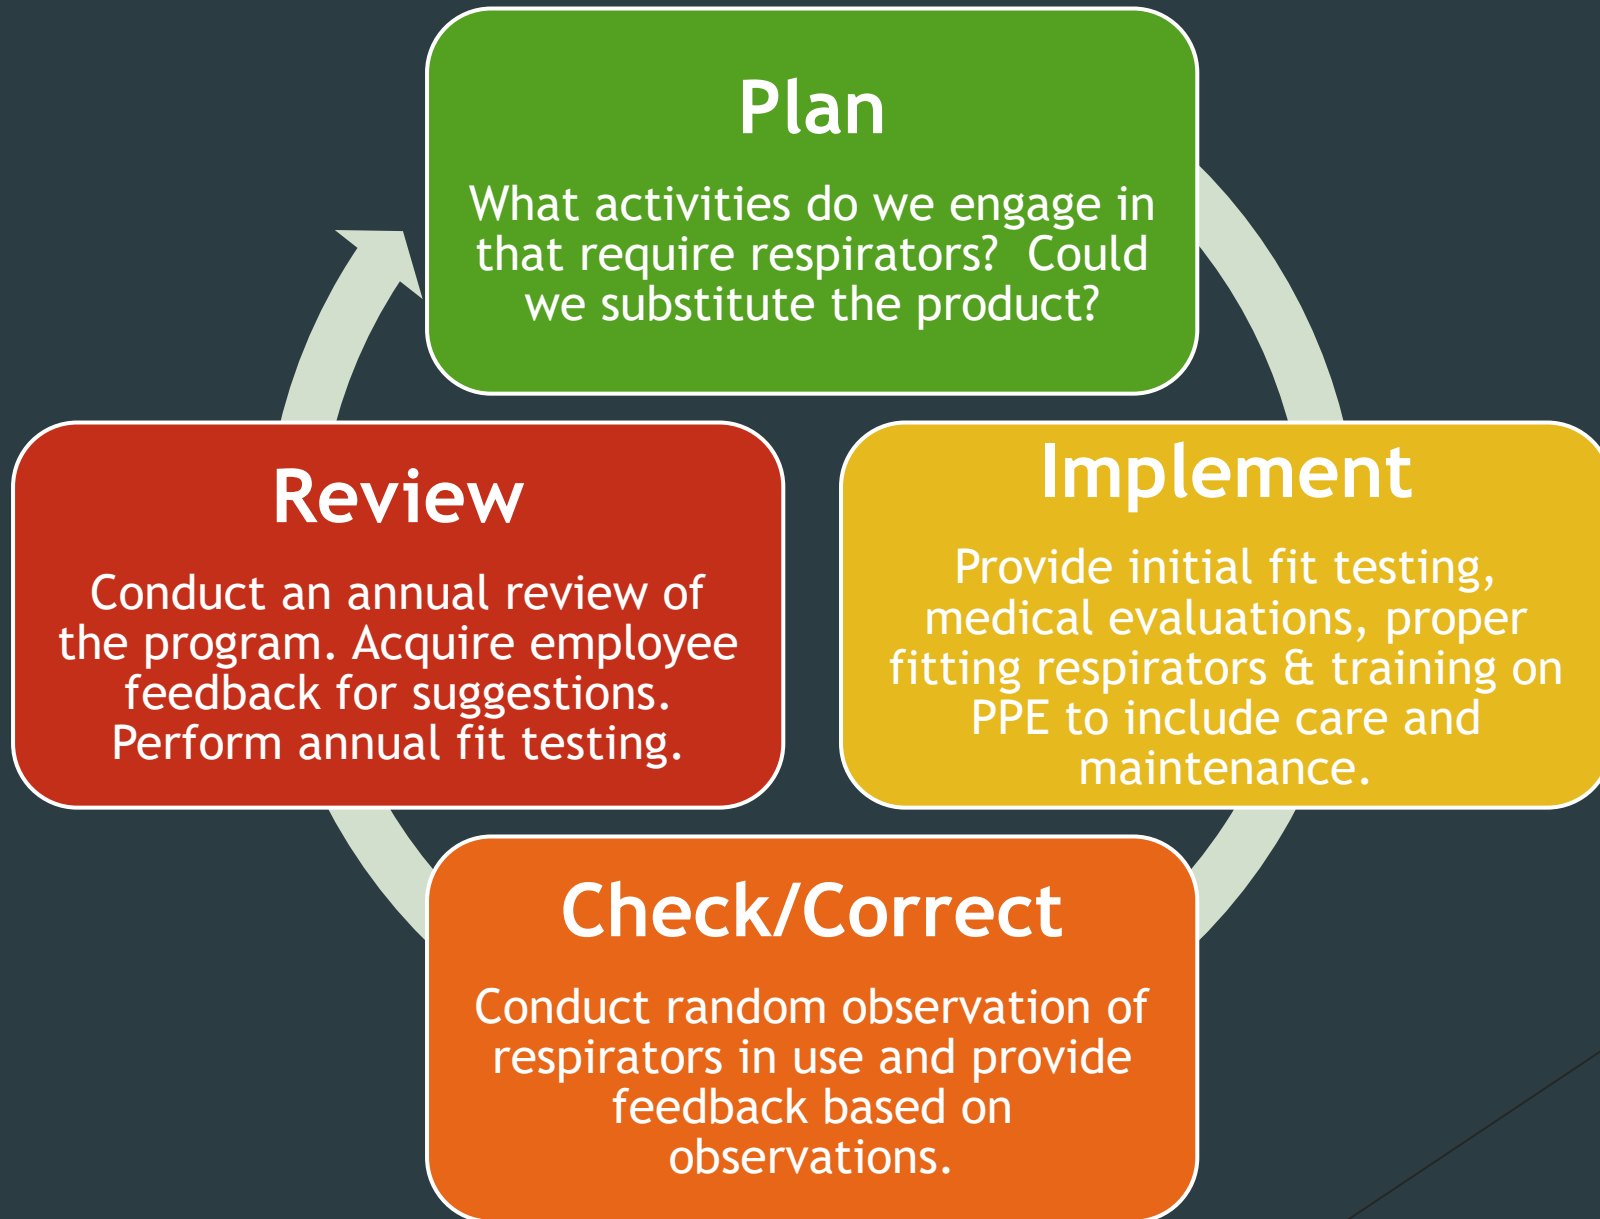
Plan

What activities do we engage in that require respirators?  Could we substitute the product?

Implement

Provide initial fit testing, medical evaluations, proper fitting respirators & training on PPE to include care and maintenance.

Check/Correct

Conduct random observation of respirators in use and provide feedback based on observations.

Review

Conduct an annual review of the program. Acquire employee feedback for suggestions. Perform annual fit testing.